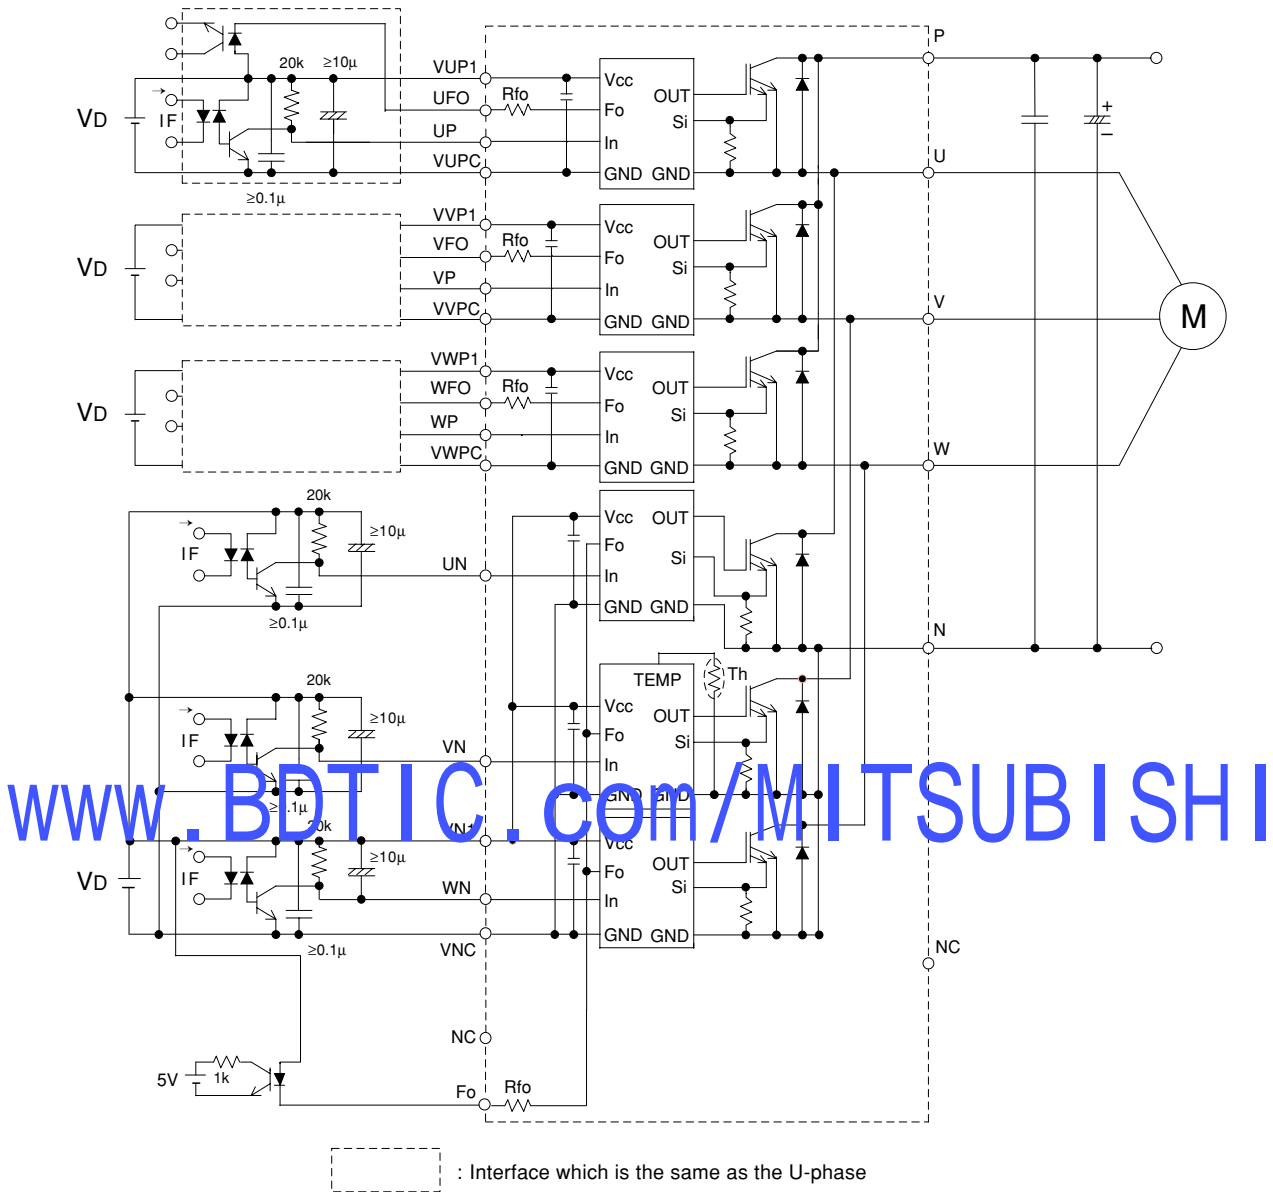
VD
IF
20k
≥10µ
≥0.1µ
VUP1
UFO
UP
VUPC
Rfo
Vcc
Fo
In
GND
OUT
Si
GND
P
U
VD
VVP1
VFO
VP
VVPC
Rfo
Vcc
Fo
In
GND
OUT
Si
GND
V
M
VD
VWP1
WFO
WP
VWPC
Rfo
Vcc
Fo
In
GND
OUT
Si
GND
W
20k
≥10µ
IF
≥0.1µ
UN
Vcc
Fo
In
GND
OUT
Si
GND
N
20k
≥10µ
IF
VN
≥0.1µ
TEMP
Th
Vcc
Fo
In
GND
OUT
Si
GND
www.BDTIC.com/MITSUBISHI
20k
≥10µ
VN1
VD
IF
WN
≥0.1µ
VNC
Vcc
Fo
In
GND
OUT
Si
GND
NC
NC
5V
1k
Fo
Rfo
: Interface which is the same as the U-phase